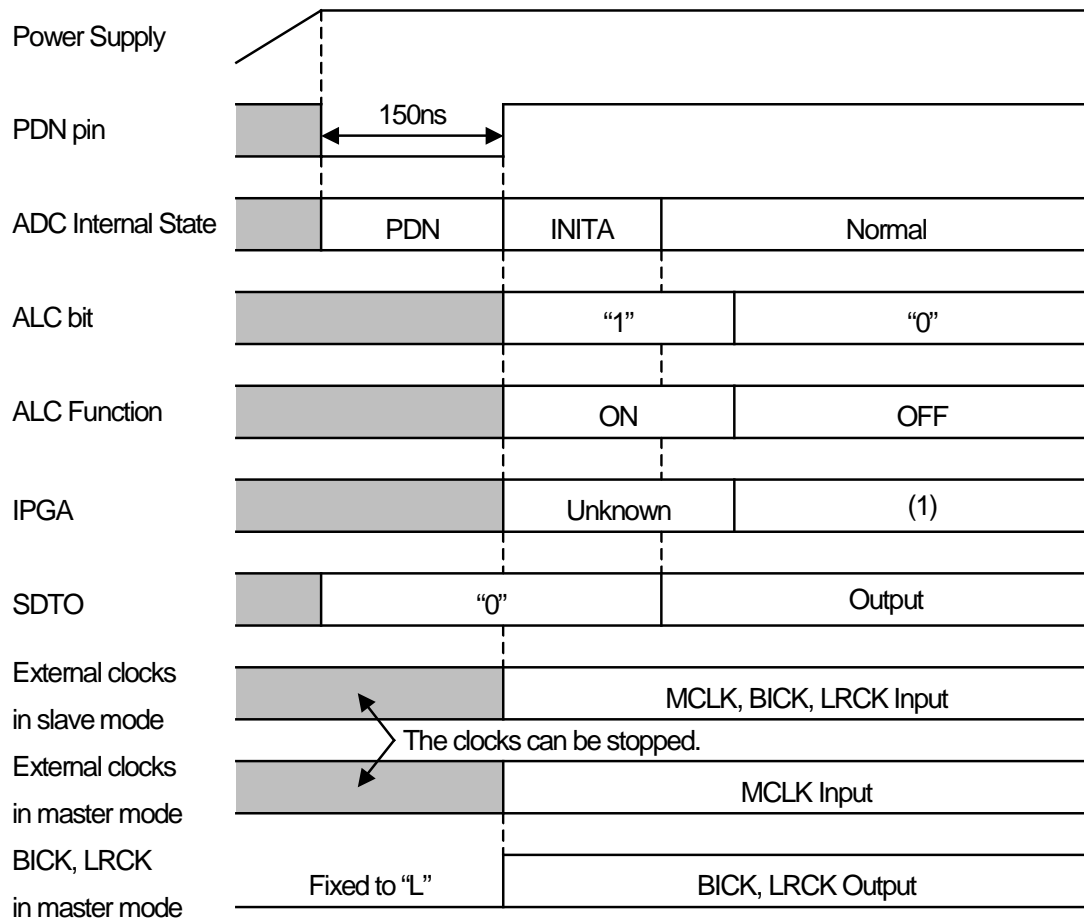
Power Supply

PDN pin

150ns

ADC Internal State

PDN

INITA

Normal

ALC bit

“1”

“0”

ALC Function

ON

OFF

IPGA

Unknown

(1)

SDTO

“0”

Output

External clocks in slave mode

MCLK, BICK, LRCK Input

The clocks can be stopped.

External clocks in master mode

MCLK Input

BICK, LRCK in master mode

Fixed to “L”

BICK, LRCK Output